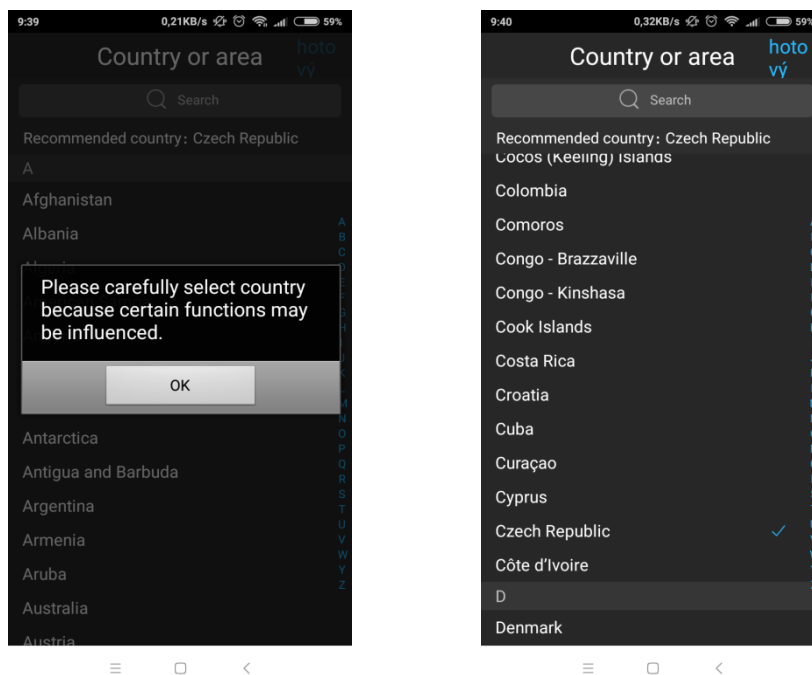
9:39 0,21KB/s 59%

Country or area hoto vý

Search

Recommended country: Czech Republic

A

Afghanistan

Albania

Please carefully select country because certain functions may be influenced.

OK

Antarctica

Antigua and Barbuda

Argentina

Armenia

Aruba

Australia

Austria

A B C D E F G H I J K L M N O P Q R S T U V W Y Z

9:40 0,32KB/s 59%

Country or area hoto vý

Search

Recommended country: Czech Republic

Cocos (Keeling) Islands

Colombia

Comoros

Congo - Brazzaville

Congo - Kinshasa

Cook Islands

Costa Rica

Croatia

Cuba

Curaçao

Cyprus

Czech Republic

Côte d'Ivoire

D

Denmark